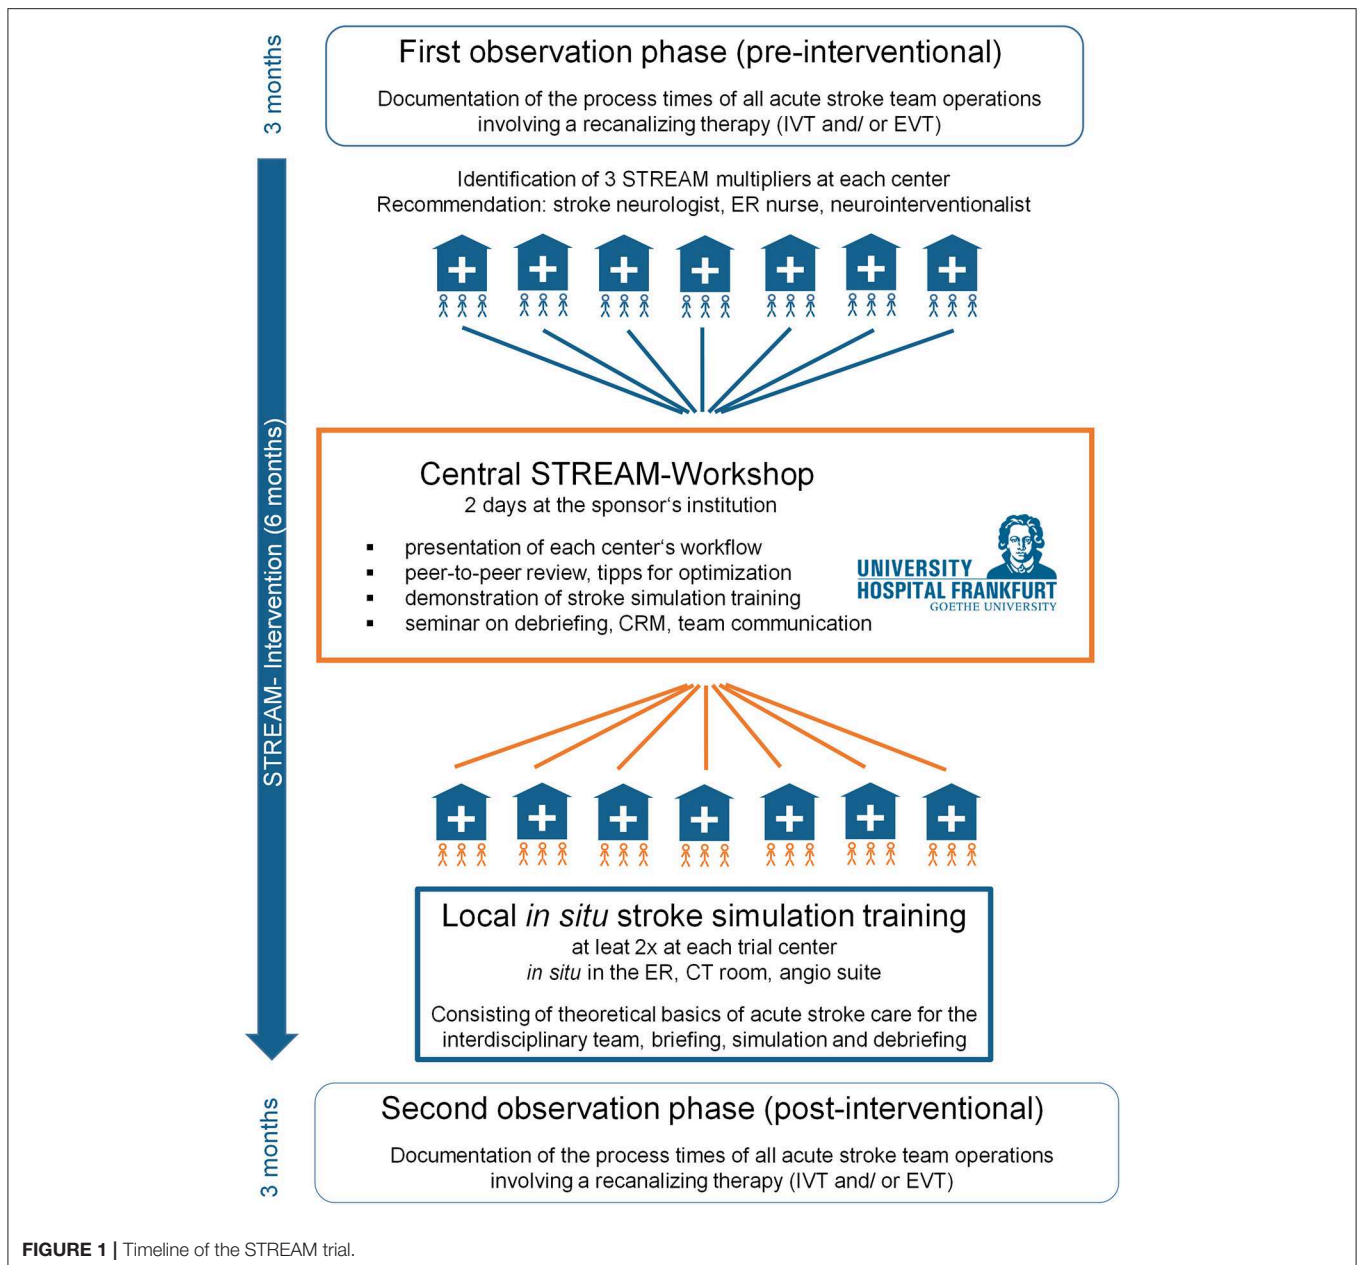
3 months

First observation phase (pre-interventional)

Documentation of the process times of all acute stroke team operations involving a recanalizing therapy (IVT and/ or EVT)

STREAM- Intervention (6 months)

Identification of 3 STREAM multipliers at each center
Recommendation: stroke neurologist, ER nurse, neurointerventionalist

Central STREAM-Workshop
2 days at the sponsor‘s institution

▪ presentation of each center‘s workflow
▪ peer-to-peer review, tipps for optimization
▪ demonstration of stroke simulation training
▪ seminar on debriefing, CRM, team communication

UNIVERSITY HOSPITAL FRANKFURT
GOETHE UNIVERSITY

Local *in situ* stroke simulation training
at leat 2x at each trial center
*in situ* in the ER, CT room, angio suite

Consisting of theoretical basics of acute stroke care for the interdisciplinary team, briefing, simulation and debriefing

3 months

Second observation phase (post-interventional)

Documentation of the process times of all acute stroke team operations involving a recanalizing therapy (IVT and/ or EVT)

FIGURE 1 | Timeline of the STREAM trial.